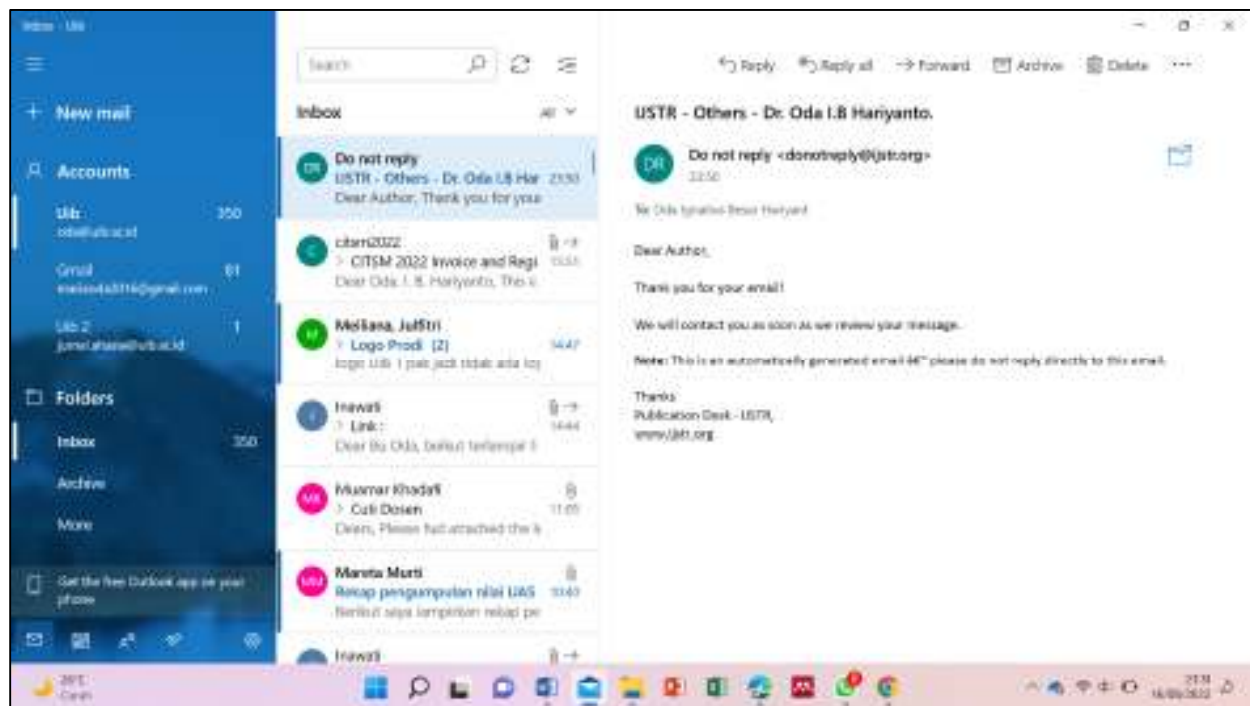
Inbox - Ub

New mail

Accounts

Ub 350
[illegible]

Gmail 61
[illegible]

Ub 2 1
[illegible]

Folders

Inbox 350

Archive

More

Get the free Outlook app on your phone

Search

Inbox All

Do not reply
USTR - Others - Dr. Oda I.B Har 23:50
Dear Author, Thank you for your

citsm2022
> CITSM 2022 Invoice and Regi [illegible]
Dear Oda I. B. Hariyanto, This is

Meiliana, Juliftri
> Logo Prodi (2) 14:47
logo Ub 1 pak jadi tidak ada log

Irawati
> Link: 14:44
Dear Bu Oda, berikut terlampir li

Muamar Khadafi
> Cuti Dosen 11:05
Dears, Please find attached the li

Mareta Murti
Rekap pengumpulan nilai UAS 10:40
Berikut saya lampirkan rekap pe

Irawati

Reply Reply all Forward Archive Delete ···

USTR - Others - Dr. Oda I.B Hariyanto.

Do not reply <donotreply@ijstr.org>
23:50

To: Oda Ignatius Besar Hariyanto

Dear Author,

Thank you for your email!

We will contact you as soon as we review your message.

Note: This is an automatically generated email â€" please do not reply directly to this email.

Thanks
Publication Desk - IJSTR,
www.ijstr.org

28°C
Cerah

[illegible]
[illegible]